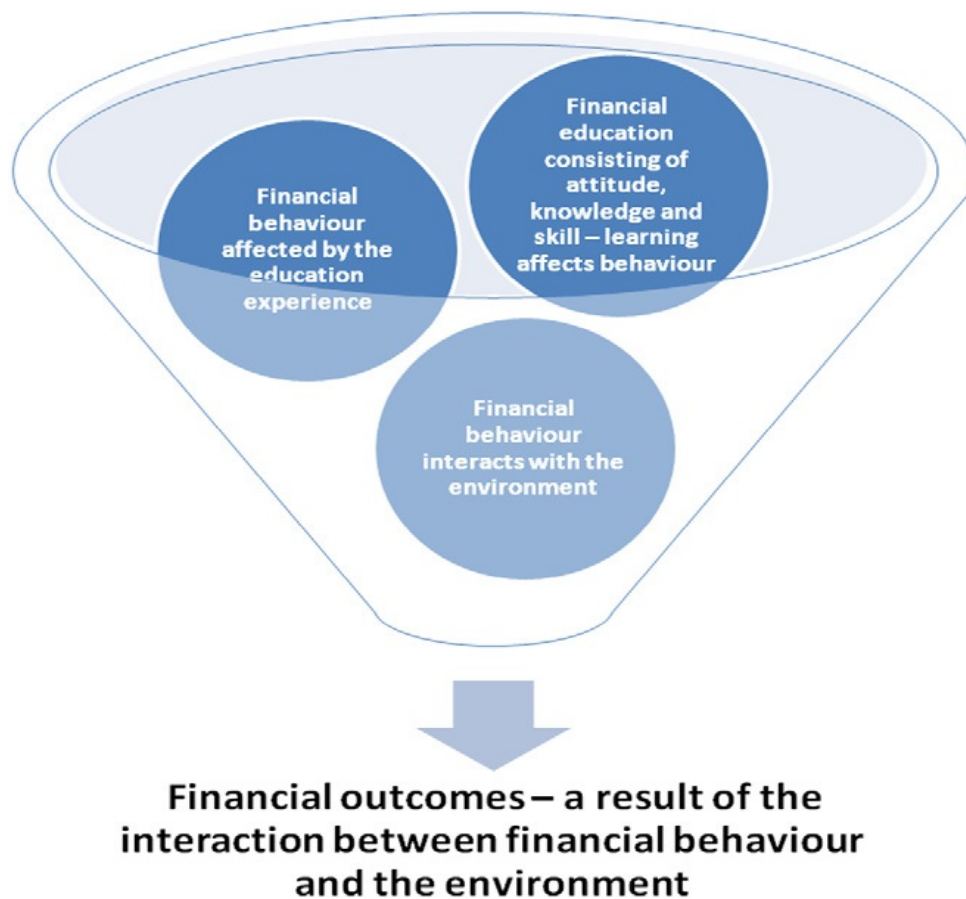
Financial education consisting of attitude, knowledge and skill – learning affects behaviour

Financial behaviour affected by the education experience

Financial behaviour interacts with the environment

Financial outcomes – a result of the interaction between financial behaviour and the environment